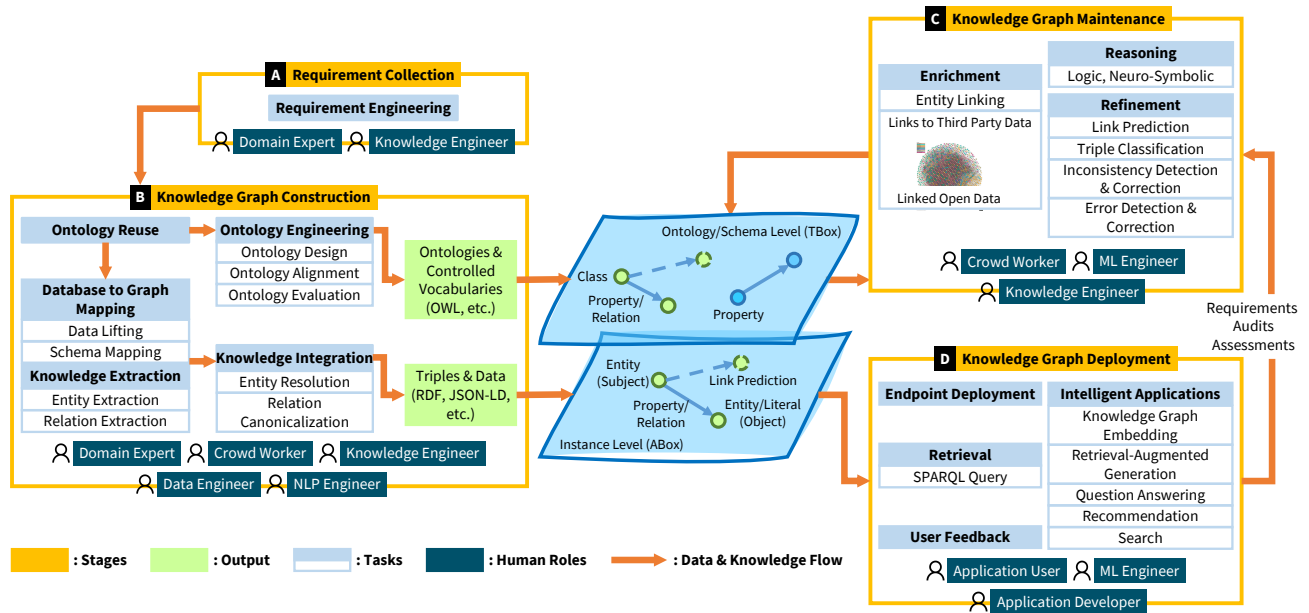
A Requirement Collection

Requirement Engineering

Domain Expert Knowledge Engineer

B Knowledge Graph Construction

Ontology Reuse

Ontology Engineering
Ontology Design
Ontology Alignment
Ontology Evaluation

Database to Graph Mapping
Data Lifting
Schema Mapping

Knowledge Extraction
Entity Extraction
Relation Extraction

Knowledge Integration
Entity Resolution
Relation Canonicalization

Ontologies & Controlled Vocabularies (OWL, etc.)

Triples & Data (RDF, JSON-LD, etc.)

Domain Expert Crowd Worker Knowledge Engineer
Data Engineer NLP Engineer

Ontology/Schema Level (TBox)
Class
Property/ Relation
Property

Entity (Subject)
Link Prediction
Property/ Relation
Entity/Literal (Object)
Instance Level (ABox)

C Knowledge Graph Maintenance

Enrichment
Entity Linking
Links to Third Party Data
Linked Open Data

Reasoning
Logic, Neuro-Symbolic

Refinement
Link Prediction
Triple Classification
Inconsistency Detection & Correction
Error Detection & Correction

Crowd Worker ML Engineer
Knowledge Engineer

Requirements
Audits
Assessments

D Knowledge Graph Deployment

Endpoint Deployment

Retrieval
SPARQL Query

User Feedback

Intelligent Applications
Knowledge Graph Embedding
Retrieval-Augmented Generation
Question Answering
Recommendation
Search

Application User ML Engineer
Application Developer

: Stages : Output : Tasks : Human Roles : Data & Knowledge Flow